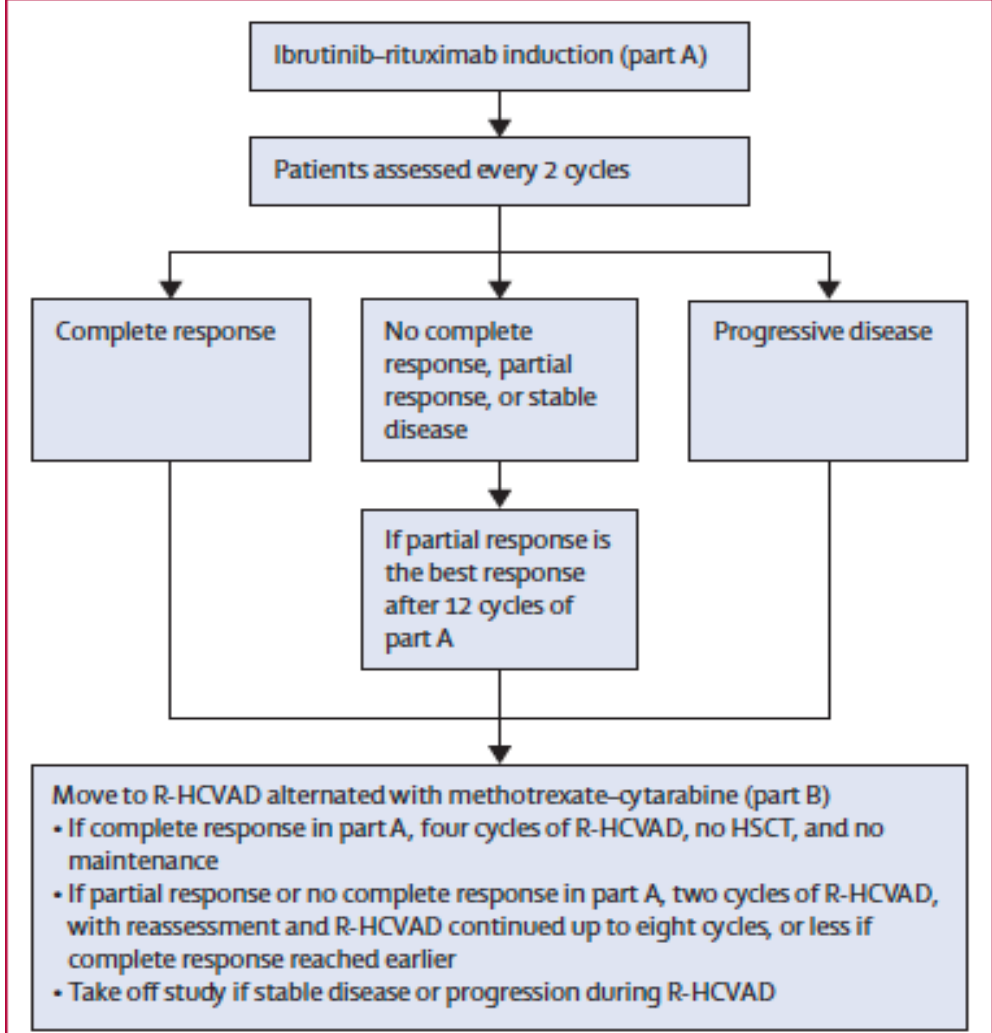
Ibrutinib–rituximab induction (part A)

Patients assessed every 2 cycles

Complete response

No complete response, partial response, or stable disease

Progressive disease

If partial response is the best response after 12 cycles of part A

Move to R-HCVAD alternated with methotrexate–cytarabine (part B)
• If complete response in part A, four cycles of R-HCVAD, no HSCT, and no maintenance
• If partial response or no complete response in part A, two cycles of R-HCVAD, with reassessment and R-HCVAD continued up to eight cycles, or less if complete response reached earlier
• Take off study if stable disease or progression during R-HCVAD